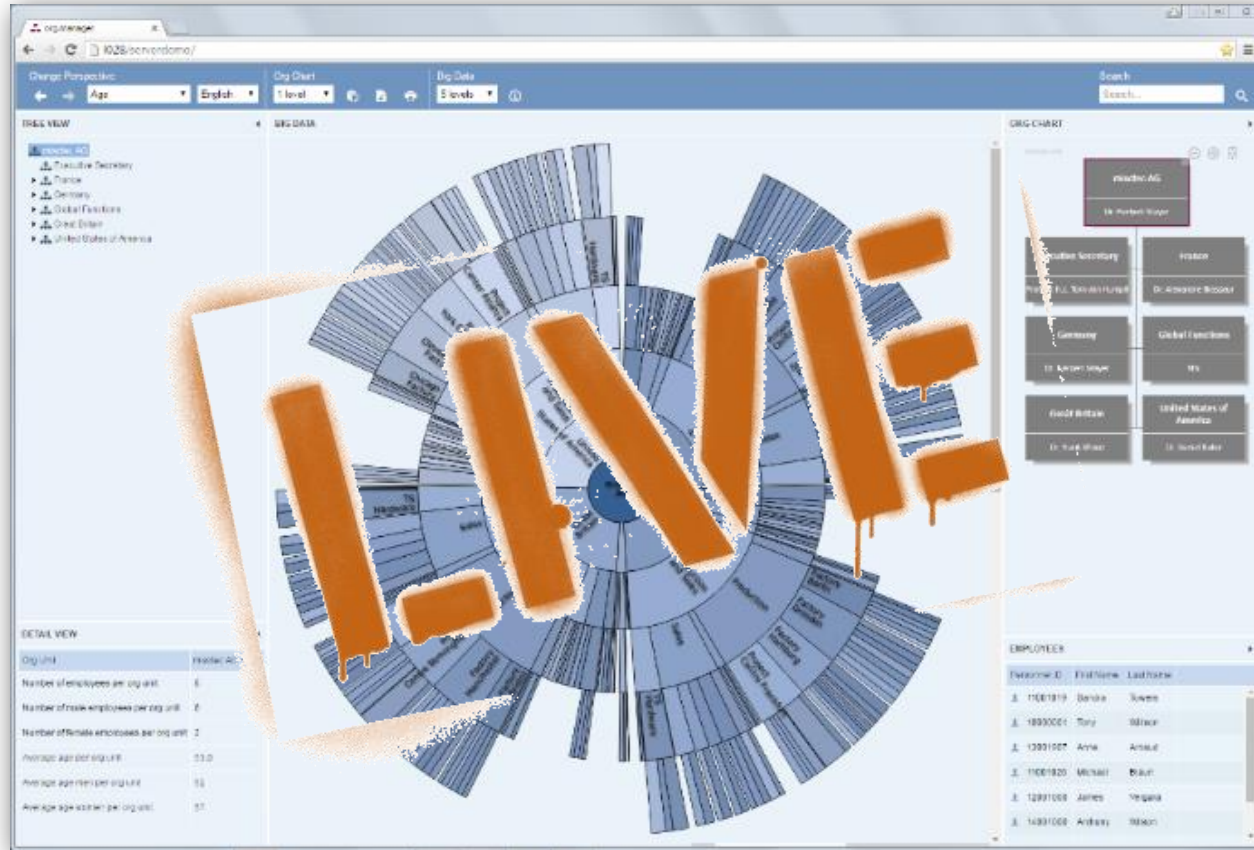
org.manager

localhost:8080/orgmanager/

Change Perspective
Age
English
Org Chart
1 level
Big Data
5 levels
Search
Search...

TREE VIEW
intecdec AG
Executive Secretary
France
Germany
Global Functions
Great Britain
United States of America

BIG DATA

L.IVE.

ORG CHART
intecdec AG
Dr. Norbert Mayer
Executive Secretary
Prof. Dr. F.L. Tom von Hanisch
France
Dr. Alexandre Bassaut
Germany
Dr. Norbert Mayer
Global Functions
tbs
Great Britain
Dr. Frank Shaw
United States of America
Dr. Daniel Baker

DETAIL VIEW
| Org Unit | intecdec AG |
|---|---|
| Number of employees per org unit | 6 |
| Number of male employees per org unit | 4 |
| Number of female employees per org unit | 2 |
| Average age per org unit | 53.0 |
| Average age men per org unit | 52 |
| Average age women per org unit | 57 |

EMPLOYEES
| Personnel ID | First Name | Last Name |
|---|---|---|
| 11001819 | Sandra | Towers |
| 10000001 | Tony | Wilson |
| 13001007 | Anne | Arnaud |
| 11001020 | Michael | Braun |
| 12001000 | James | Verganis |
| 14001000 | Anthony | Wilson |